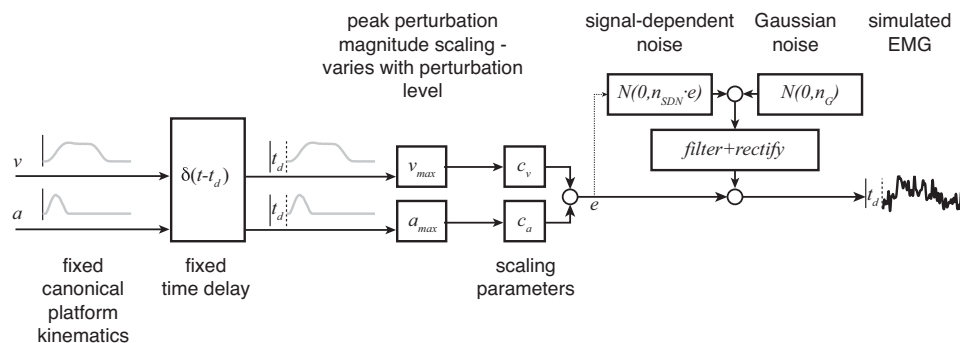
peak perturbation magnitude scaling - varies with perturbation level

signal-dependent noise

Gaussian noise

simulated EMG

$N(0,n_{SDN}\cdot e)$

$N(0,n_G)$

filter+rectify

$v$

$a$

$\delta(t-t_d)$

$t_d$

$t_d$

$v_{max}$

$a_{max}$

$c_v$

$c_a$

$e$

$t_d$

fixed canonical platform kinematics

fixed time delay

scaling parameters